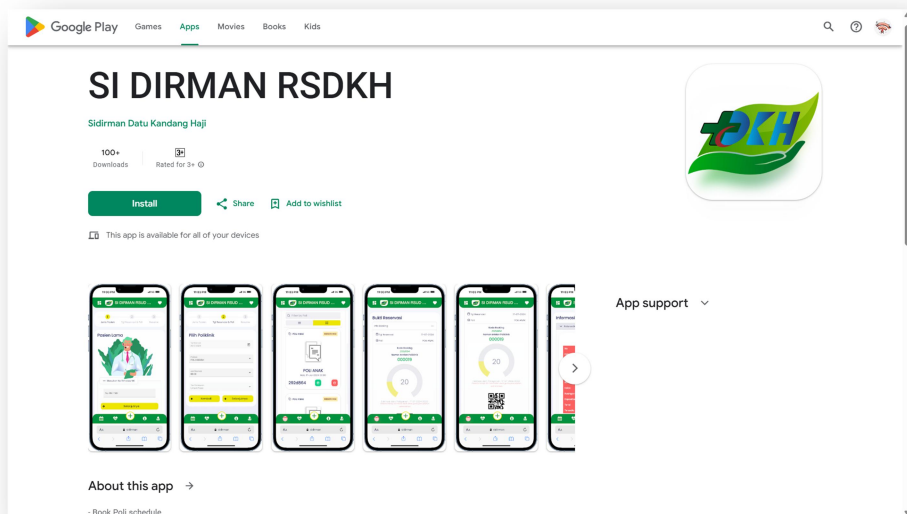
Google Play Games Apps Movies Books Kids

SI DIRMAN RSDKH

Sidirman Datu Kandang Haji

100+
Downloads

3+
Rated for 3+

Install

Share

Add to wishlist

This app is available for all of your devices

SI DIRMAN RSDKH POLIS

Pasien Lama

Pilih Poliklinik

POLI ANAK

Bukti Reservasi

000009

20

000009

20

Informasi

App support

About this app

- Book Poli schedule